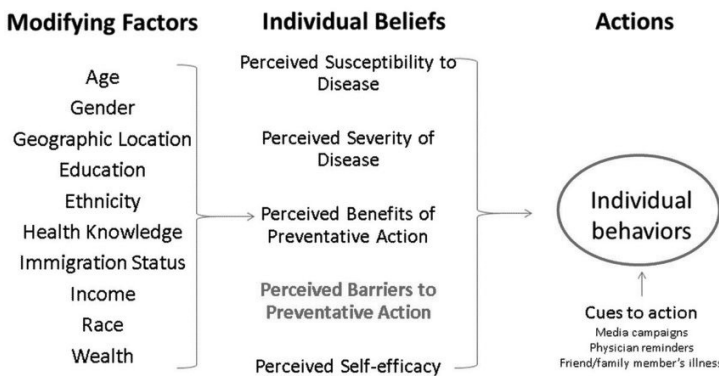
Modifying Factors

Age
Gender
Geographic Location
Education
Ethnicity
Health Knowledge
Immigration Status
Income
Race
Wealth

Individual Beliefs

Perceived Susceptibility to Disease

Perceived Severity of Disease

Perceived Benefits of Preventative Action

Perceived Barriers to Preventative Action

Perceived Self-efficacy

Actions

Individual behaviors

Cues to action
Media campaigns
Physician reminders
Friend/family member's illness